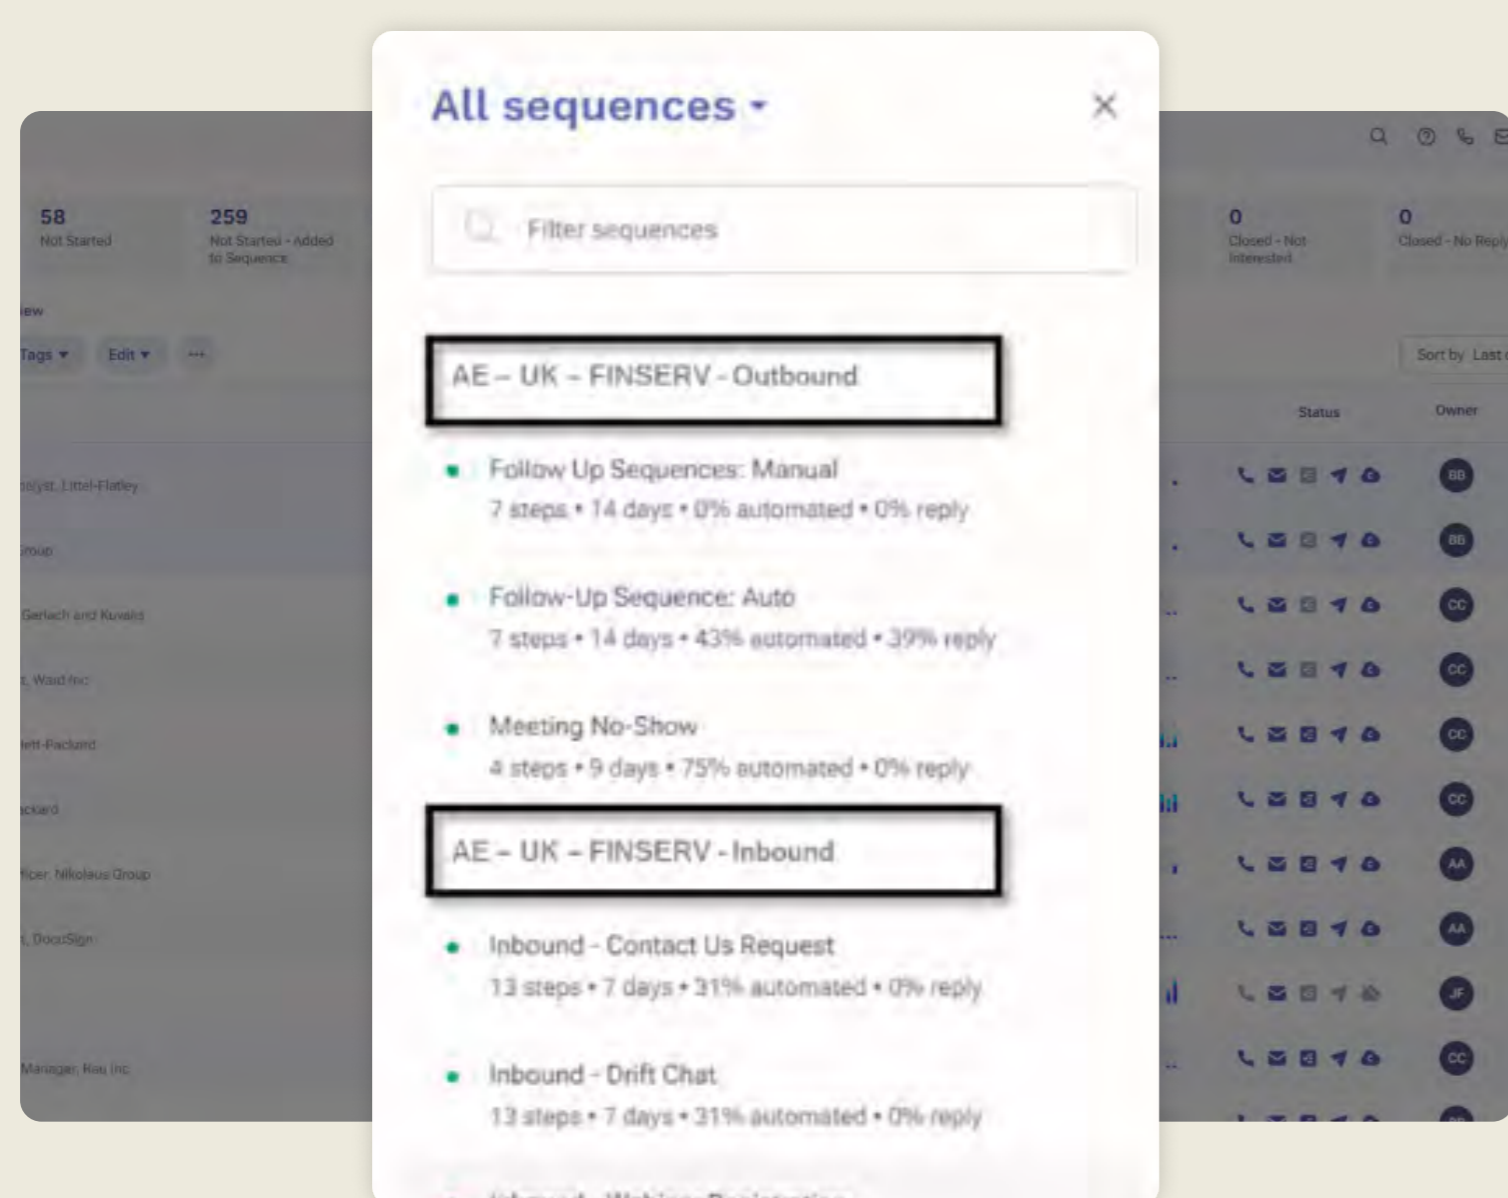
58
Not Started

259
Not Started - Added to Sequence

0
Closed - Not Interested

0
Closed - No Reply

iew

Tags ▾

Edit ▾

...

Sort by Last

Status

Owner

alyst, Littel-Flatley

roup

Gerlach and Kuvalis

, Ward Inc

lett-Packard

ckard

ficer, Nikolaus Group

, DocuSign

Manager, Rau Inc

BB
BB
CC
CC
CC
CC
AA
AA
JF
CC

All sequences ▾

×

Filter sequences

AE – UK – FINSERV - Outbound

Follow Up Sequences: Manual
7 steps • 14 days • 0% automated • 0% reply

Follow-Up Sequence: Auto
7 steps • 14 days • 43% automated • 39% reply

Meeting No-Show
4 steps • 9 days • 75% automated • 0% reply

AE – UK – FINSERV - Inbound

Inbound - Contact Us Request
13 steps • 7 days • 31% automated • 0% reply

Inbound - Drift Chat
13 steps • 7 days • 31% automated • 0% reply

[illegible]